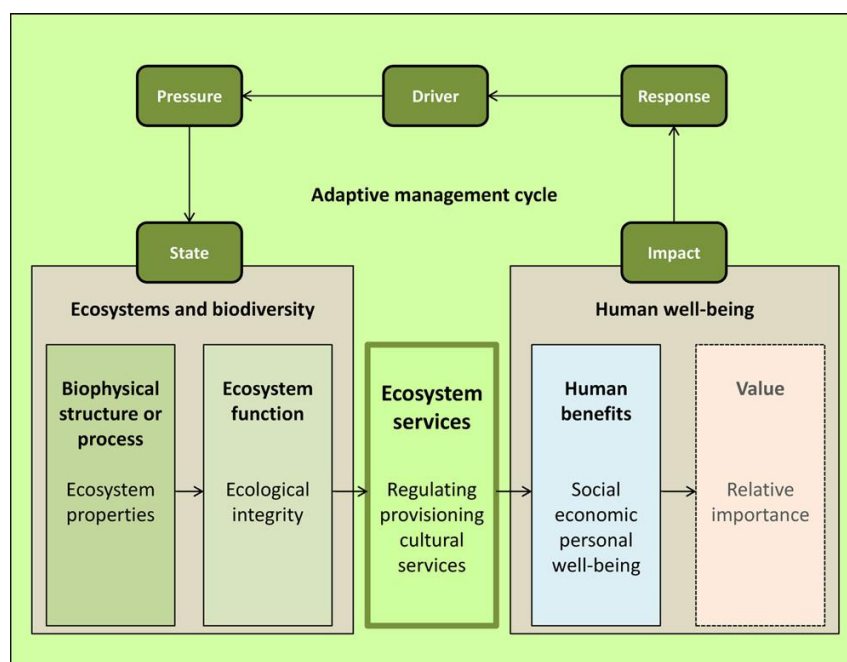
Pressure

Driver

Response

Adaptive management cycle

State

Impact

Ecosystems and biodiversity

Human well-being

Biophysical structure or process

Ecosystem properties

Ecosystem function

Ecological integrity

Ecosystem services

Regulating provisioning cultural services

Human benefits

Social economic personal well-being

Value

Relative importance